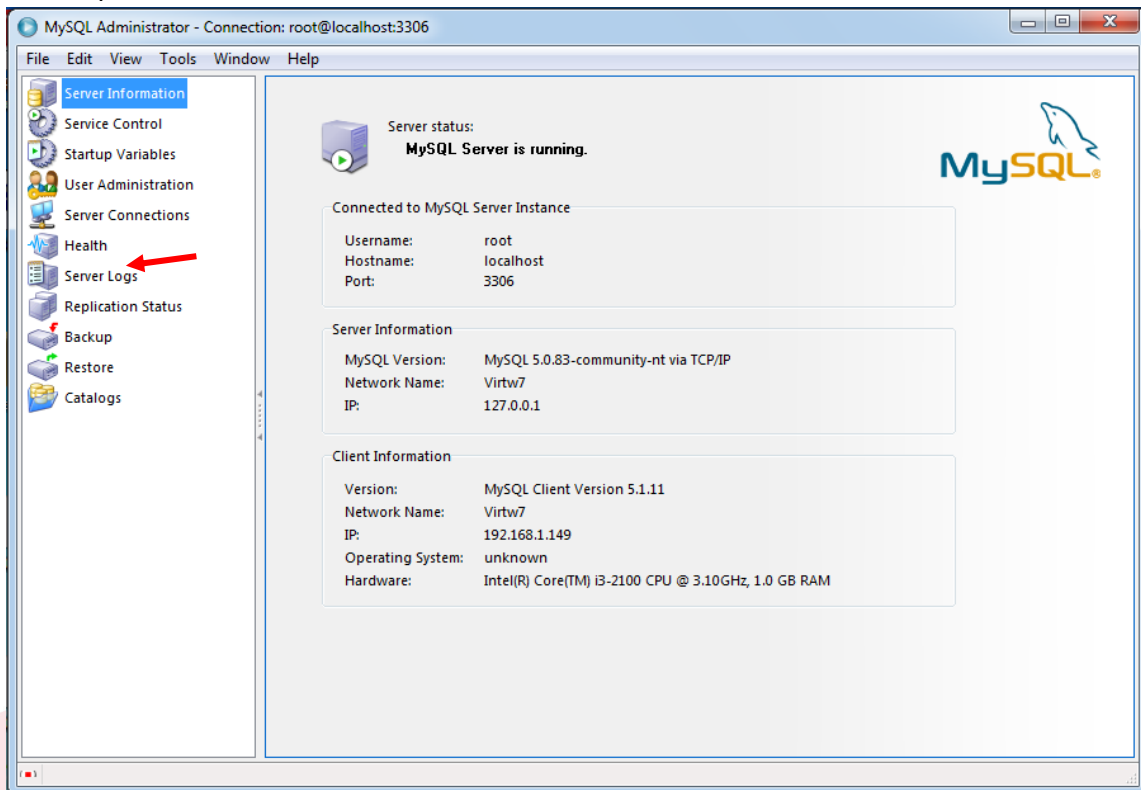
MySQL Administrator - Connection: root@localhost:3306

File Edit View Tools Window Help

Server Information
Service Control
Startup Variables
User Administration
Server Connections
Health
Server Logs
Replication Status
Backup
Restore
Catalogs

Server status:
MySQL Server is running.

MySQL

Connected to MySQL Server Instance

| | |
|---|---|
| Username: | root |
| Hostname: | localhost |
| Port: | 3306 |

Server Information

| | |
|---|---|
| MySQL Version: | MySQL 5.0.83-community-nt via TCP/IP |
| Network Name: | Virtw7 |
| IP: | 127.0.0.1 |

Client Information

| | |
|---|---|
| Version: | MySQL Client Version 5.1.11 |
| Network Name: | Virtw7 |
| IP: | 192.168.1.149 |
| Operating System: | unknown |
| Hardware: | Intel(R) Core(TM) i3-2100 CPU @ 3.10GHz, 1.0 GB RAM |